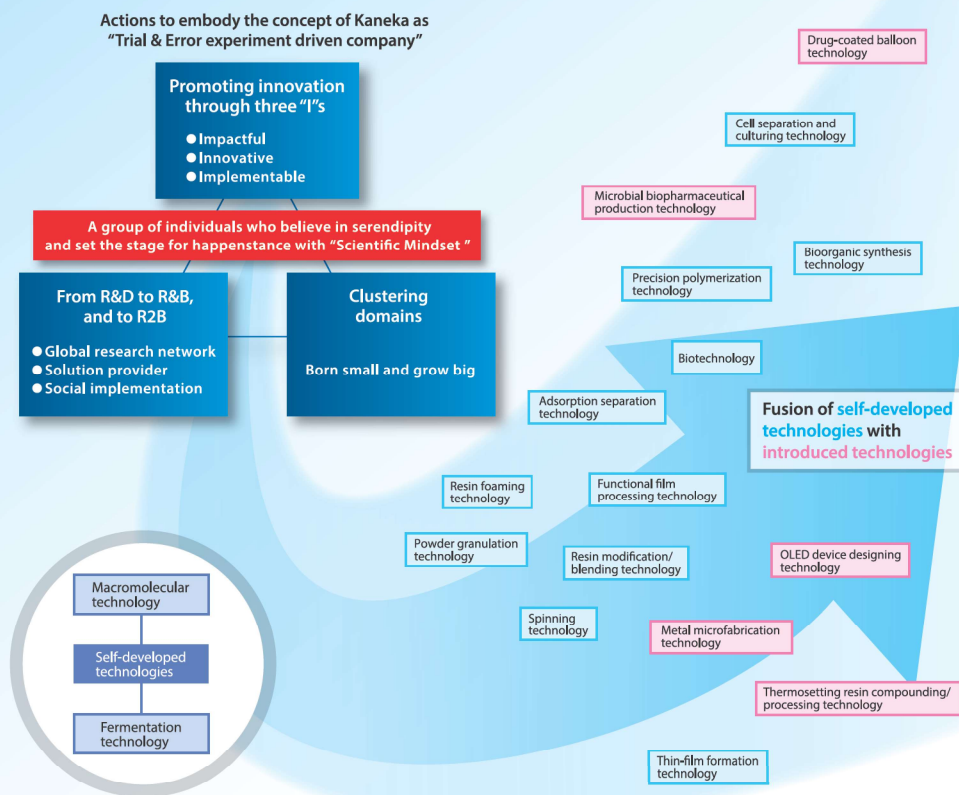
Actions to embody the concept of Kaneka as "Trial & Error experiment driven company"

Promoting innovation through three "I"s
● Impactful
● Innovative
● Implementable

A group of individuals who believe in serendipity and set the stage for happenstance with "Scientific Mindset "

From R&D to R&B, and to R2B
● Global research network
● Solution provider
● Social implementation

Clustering domains

Born small and grow big

Macromolecular technology

Self-developed technologies

Fermentation technology

Drug-coated balloon technology

Cell separation and culturing technology

Microbial biopharmaceutical production technology

Bioorganic synthesis technology

Precision polymerization technology

Biotechnology

Adsorption separation technology

Fusion of self-developed technologies with introduced technologies

Resin foaming technology

Functional film processing technology

Powder granulation technology

Resin modification/ blending technology

OLED device designing technology

Spinning technology

Metal microfabrication technology

Thermosetting resin compounding/ processing technology

Thin-film formation technology